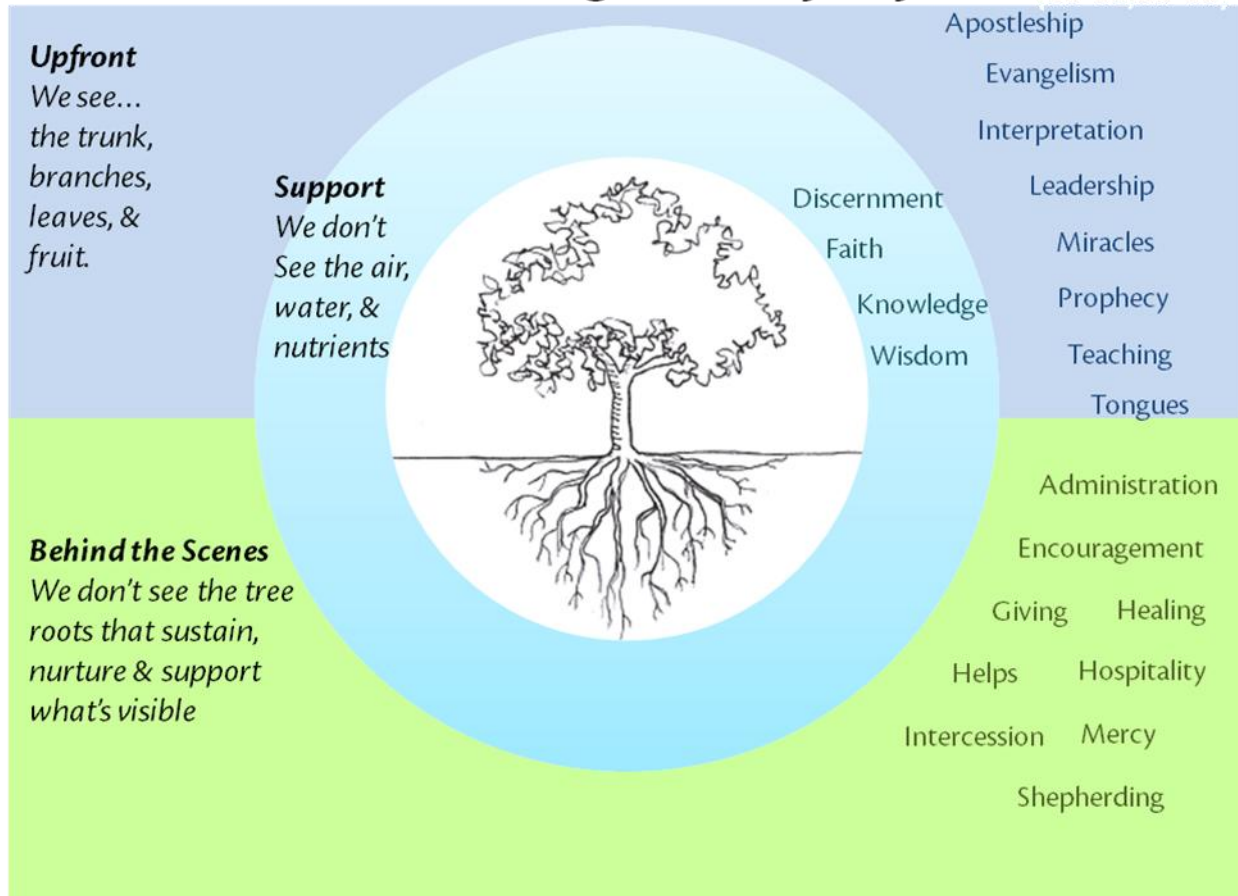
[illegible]

**Upfront**
*We see… the trunk, branches, leaves, & fruit.*

**Support**
*We don't See the air, water, & nutrients*

Discernment
Faith
Knowledge
Wisdom

Apostleship
Evangelism
Interpretation
Leadership
Miracles
Prophecy
Teaching
Tongues

**Behind the Scenes**
*We don't see the tree roots that sustain, nurture & support what's visible*

Administration
Encouragement
Giving
Healing
Helps
Hospitality
Intercession
Mercy
Shepherding